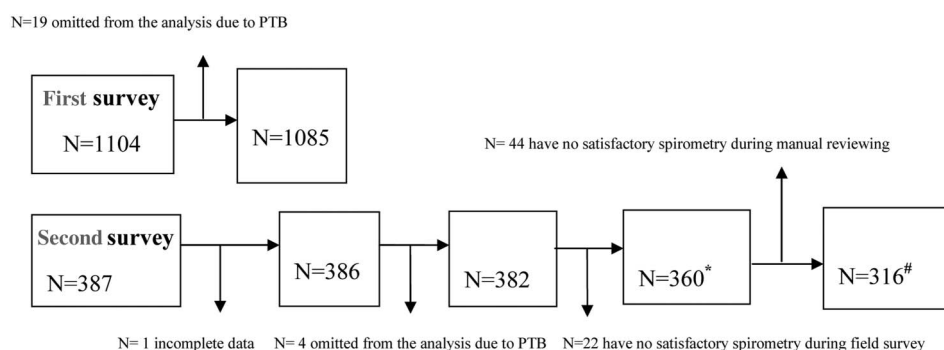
N=19 omitted from the analysis due to PTB

First survey
N=1104

N=1085

N= 44 have no satisfactory spirometry during manual reviewing

Second survey
N=387

N=386

N=382

N=360$^{*}$

N=316$^{\#}$

N= 1 incomplete data N= 4 omitted from the analysis due to PTB N=22 have no satisfactory spirometry during field survey